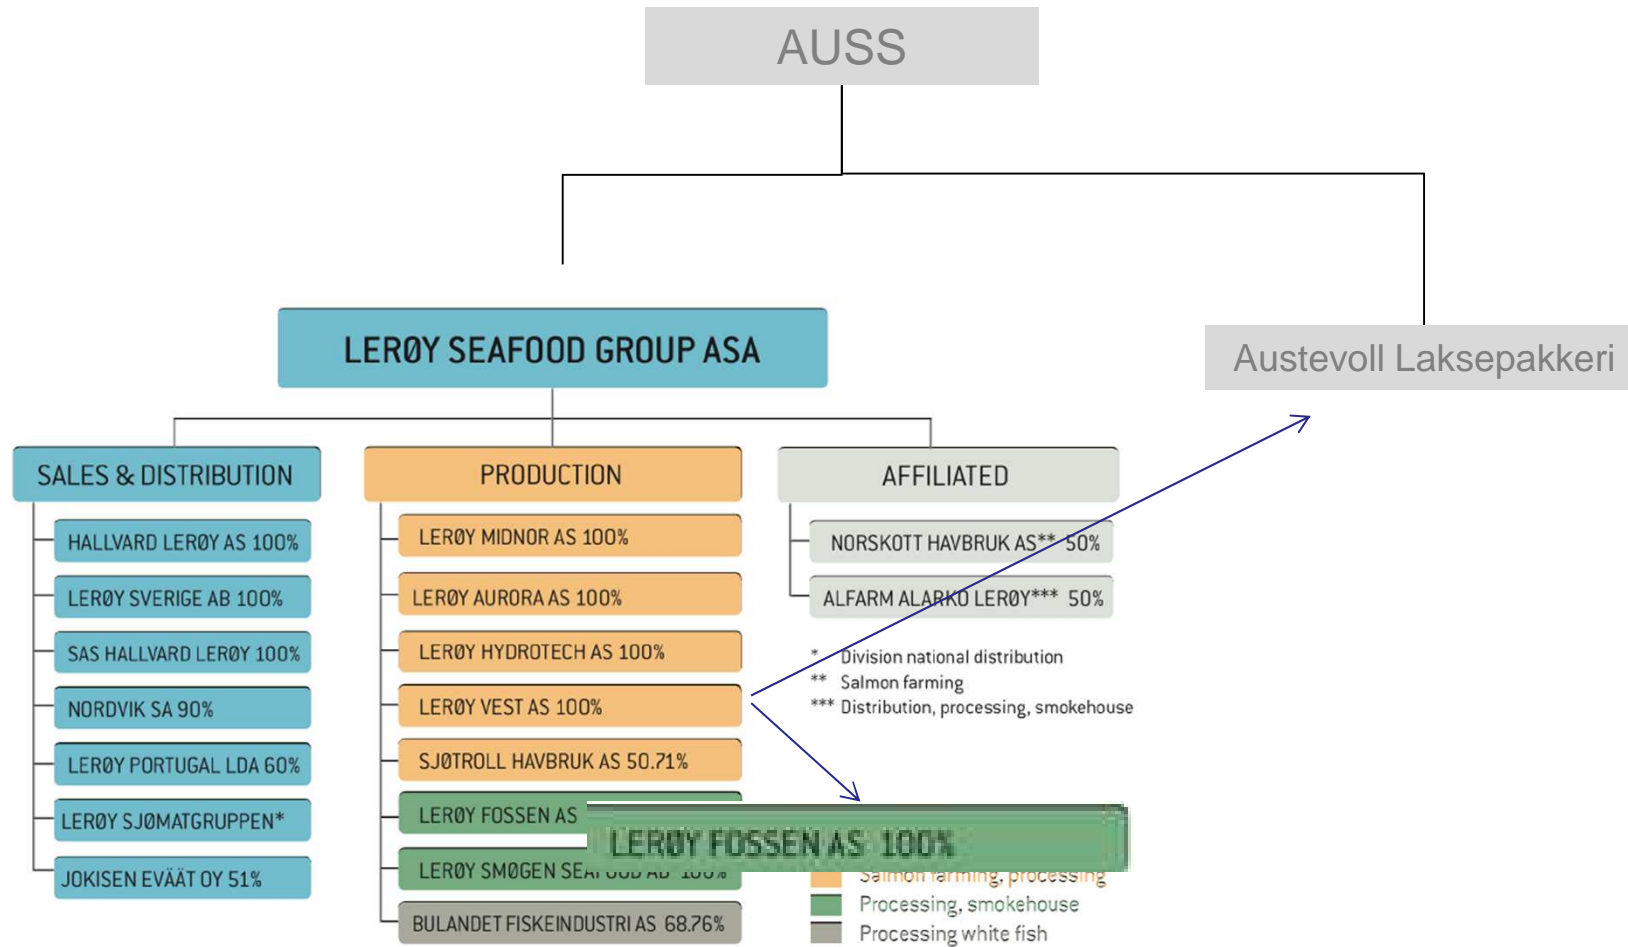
AUSS

LERØY SEAFOOD GROUP ASA

Austevoll Laksepakkeri

SALES & DISTRIBUTION

HALLVARD LERØY AS 100%

LERØY SVERIGE AB 100%

SAS HALLVARD LERØY 100%

NORDVIK SA 90%

LERØY PORTUGAL LDA 60%

LERØY SJØMATGRUPPEN*

JOKISEN EVÄÄT OY 51%

PRODUCTION

LERØY MIDNOR AS 100%

LERØY AURORA AS 100%

LERØY HYDROTECH AS 100%

LERØY VEST AS 100%

SJØTROLL HAVBRUK AS 50.71%

LERØY FOSSEN AS

LERØY SMØGEN SE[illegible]

BULANDET FISKEINDUSTRI AS 68.76%

AFFILIATED

NORSKOTT HAVBRUK AS** 50%

ALFARM ALARKO LERØY*** 50%

* Division national distribution
** Salmon farming
*** Distribution, processing, smokehouse

LERØY FOSSEN AS 100%

Salmon farming, processing
Processing, smokehouse
Processing white fish